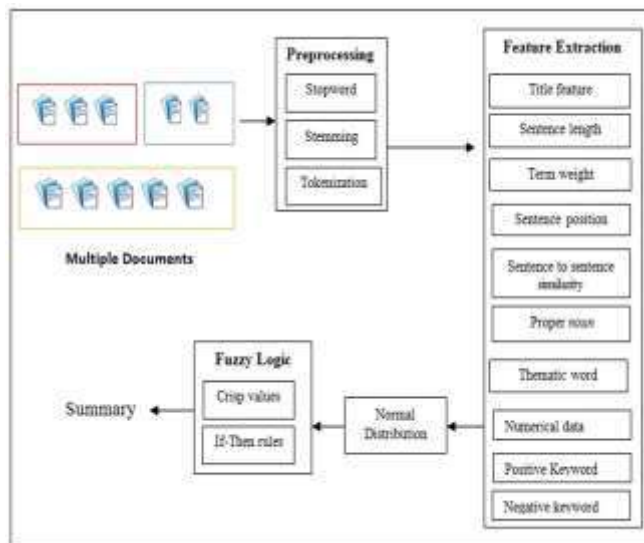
Preprocessing

Stopword

Stemming

Tokenization

Feature Extraction

Title feature

Sentence length

Term weight

Sentence position

Sentence to sentence similarity

Proper noun

Thematic word

Numerical data

Positive Keyword

Negative keyword

Multiple Documents

Fuzzy Logic

Crisp values

If-Then rules

Normal Distribution

Summary